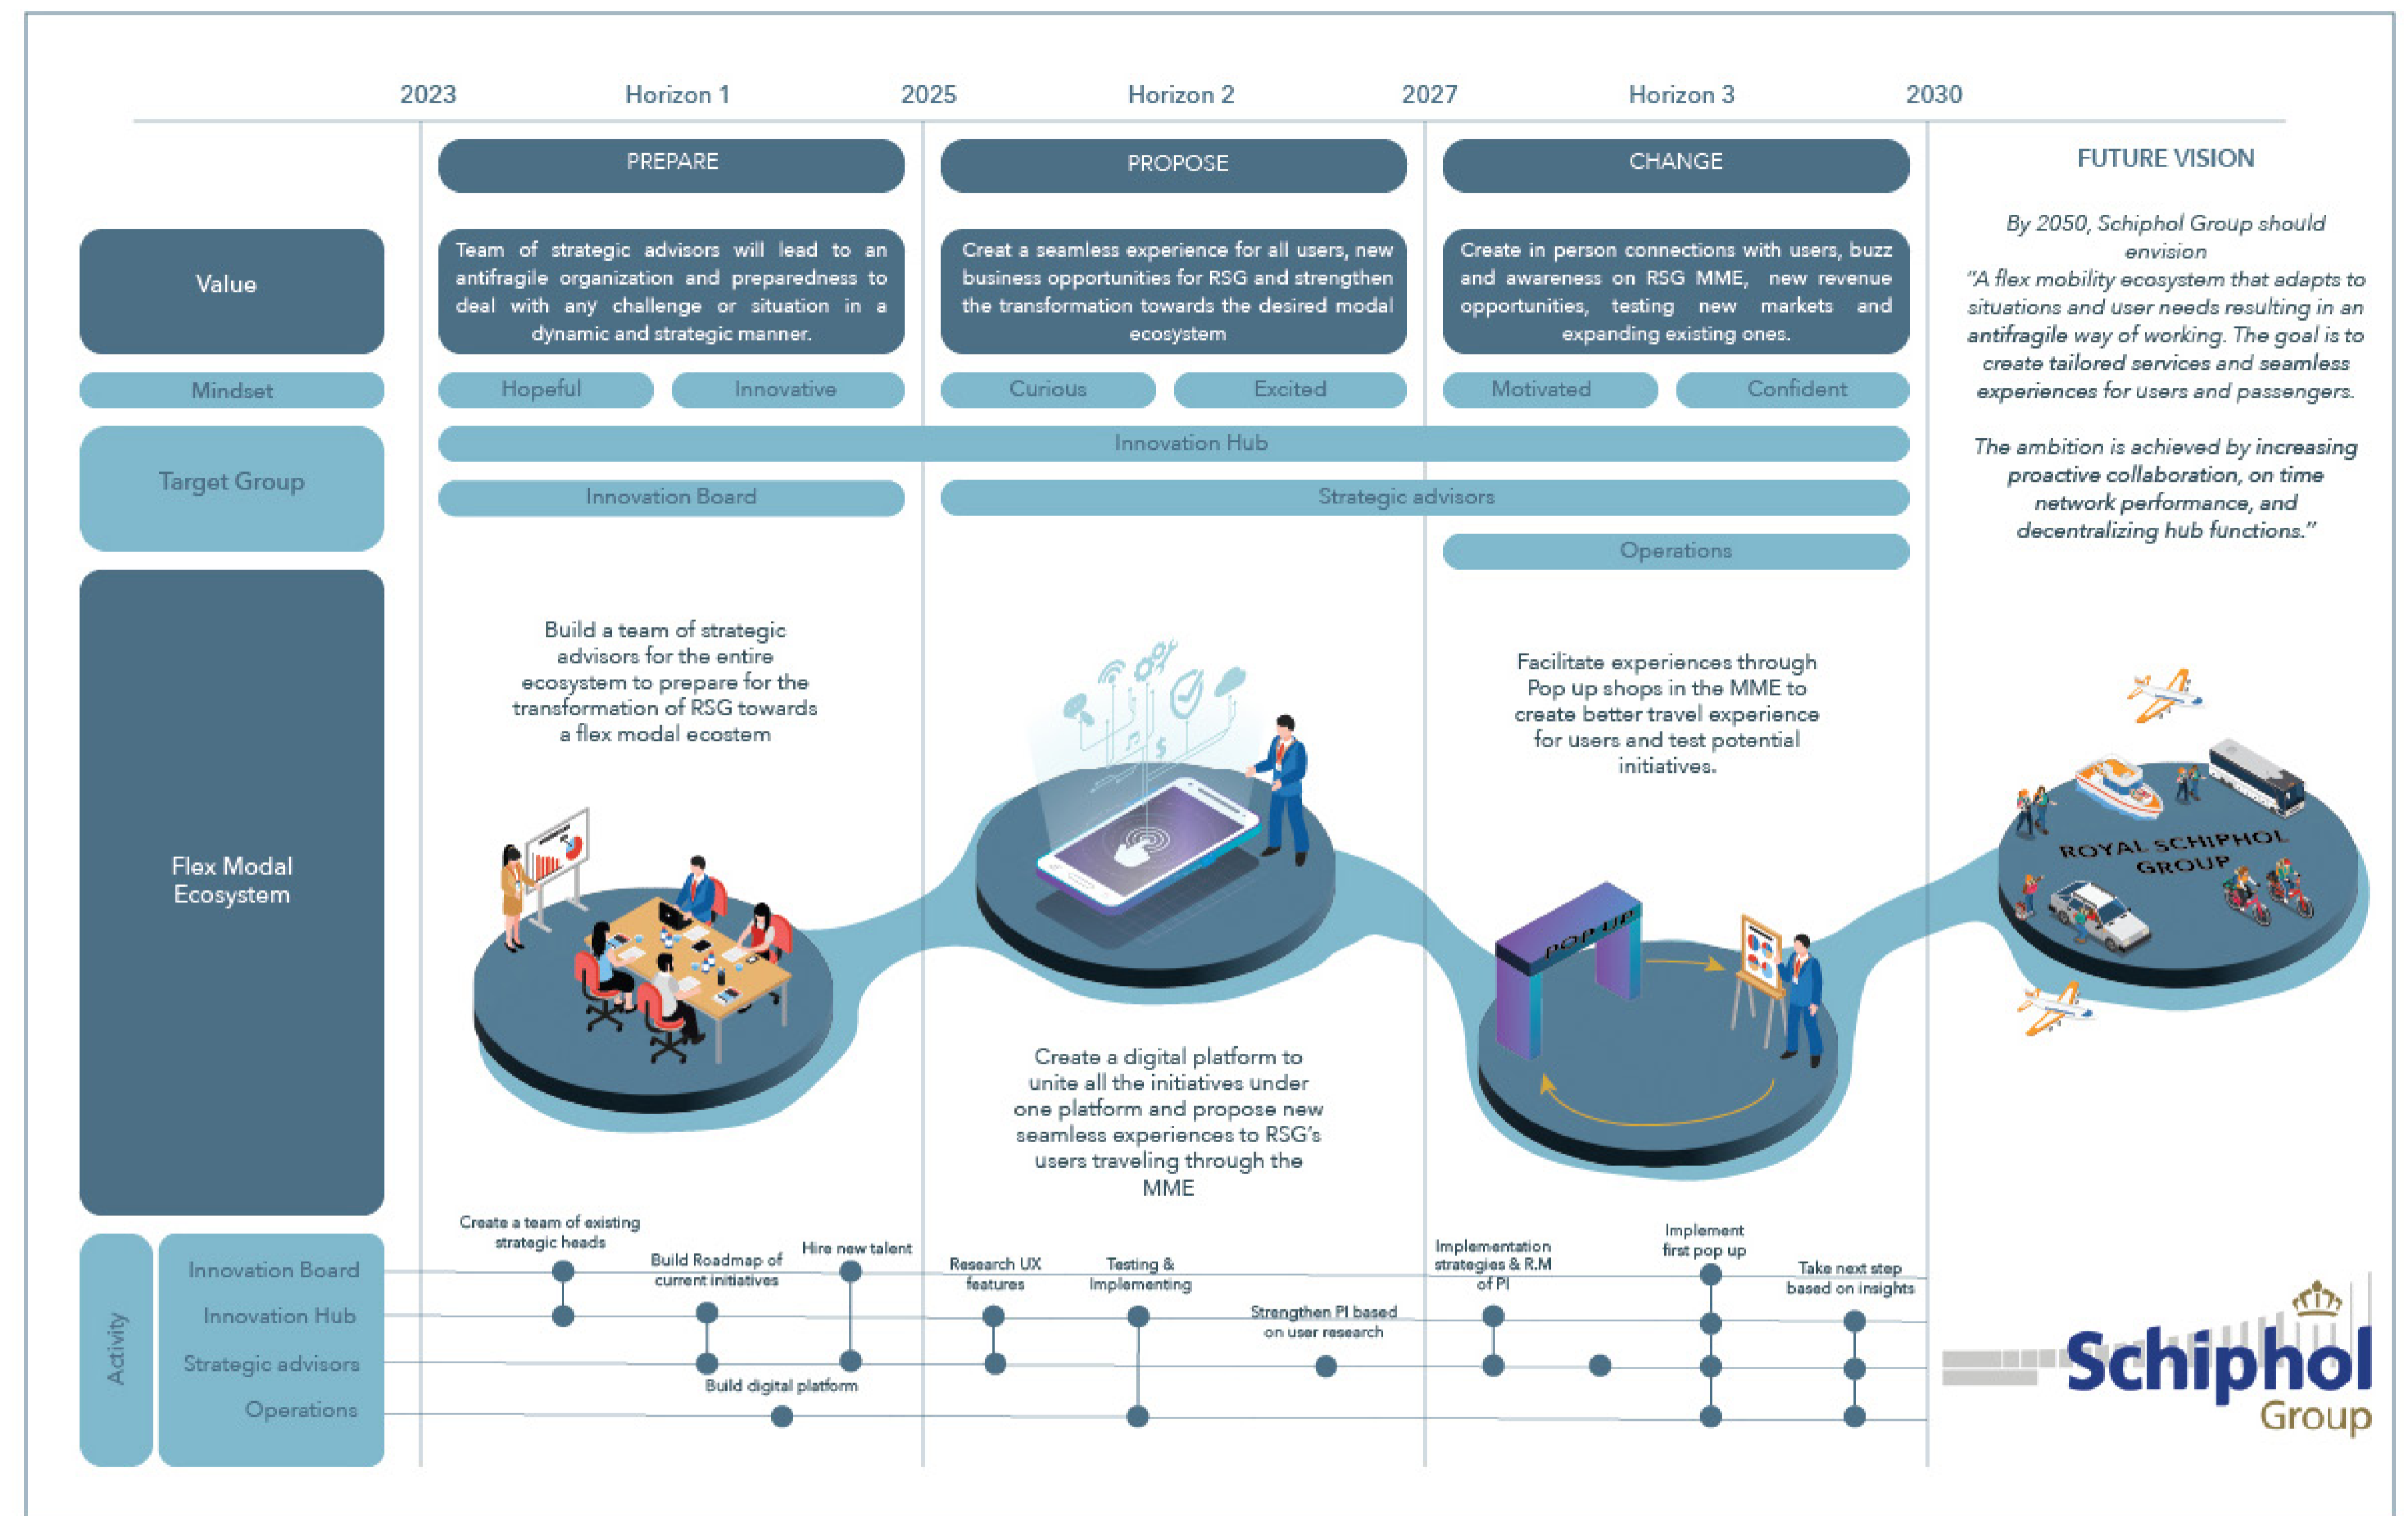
2023 Horizon 1 2025 Horizon 2 2027 Horizon 3 2030

PREPARE

PROPOSE

CHANGE

FUTURE VISION

Value

Team of strategic advisors will lead to an antifragile organization and preparedness to deal with any challenge or situation in a dynamic and strategic manner.

Creat a seamless experience for all users, new business opportunities for RSG and strengthen the transformation towards the desired modal ecosystem

Create in person connections with users, buzz and awareness on RSG MME, new revenue opportunities, testing new markets and expanding existing ones.

By 2050, Schiphol Group should envision
"A flex mobility ecosystem that adapts to situations and user needs resulting in an antifragile way of working. The goal is to create tailored services and seamless experiences for users and passengers.

The ambition is achieved by increasing proactive collaboration, on time network performance, and decentralizing hub functions."

Mindset

Hopeful Innovative Curious Excited Motivated Confident

Target Group

Innovation Hub

Innovation Board

Strategic advisors

Operations

Flex Modal Ecosystem

Build a team of strategic advisors for the entire ecosystem to prepare for the transformation of RSG towards a flex modal ecostem

Create a digital platform to unite all the initiatives under one platform and propose new seamless experiences to RSG's users traveling through the MME

Facilitate experiences through Pop up shops in the MME to create better travel experience for users and test potential initiatives.

POP UP

ROYAL SCHIPHOL GROUP

Activity

Innovation Board
Innovation Hub
Strategic advisors
Operations

Create a team of existing strategic heads

Build Roadmap of current initiatives

Hire new talent

Build digital platform

Research UX features

Testing & Implementing

Strengthen PI based on user research

Implementation strategies & R.M of PI

Implement first pop up

Take next step based on insights

Schiphol Group